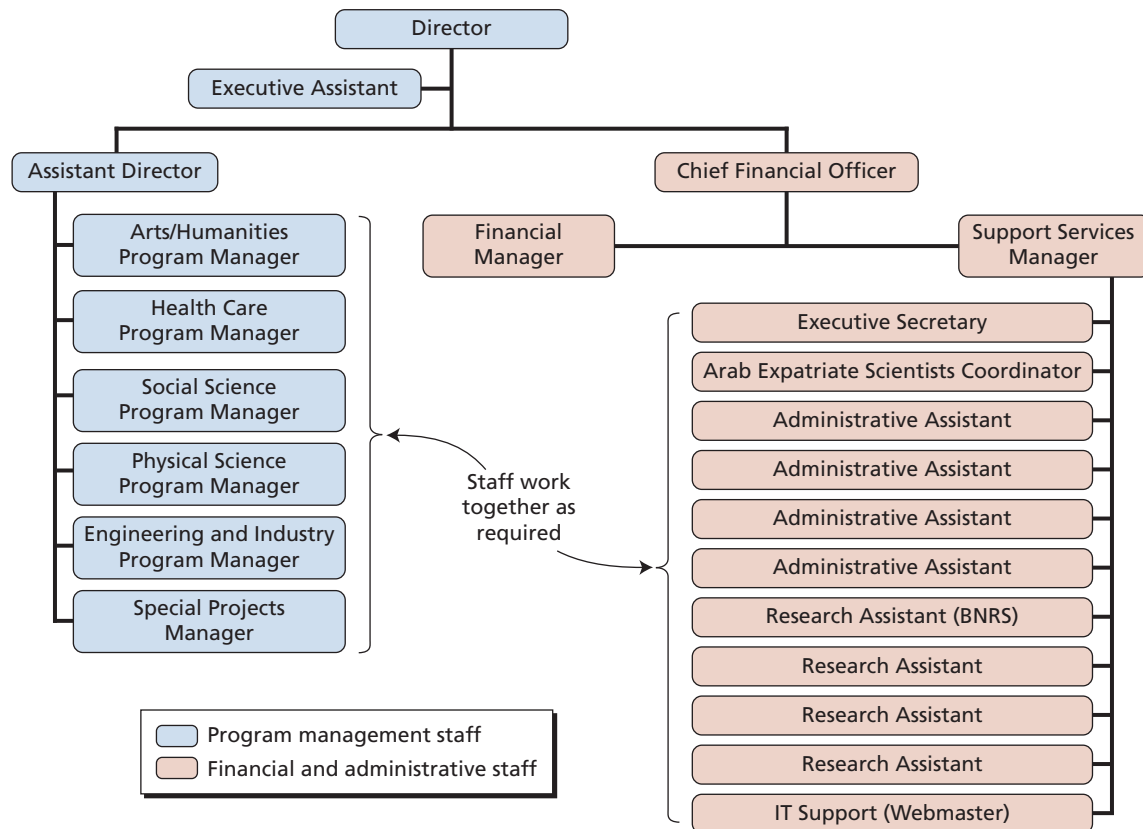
Director

Executive Assistant

Assistant Director

Chief Financial Officer

Arts/Humanities Program Manager

Health Care Program Manager

Social Science Program Manager

Physical Science Program Manager

Engineering and Industry Program Manager

Special Projects Manager

Financial Manager

Support Services Manager

Executive Secretary

Arab Expatriate Scientists Coordinator

Administrative Assistant

Administrative Assistant

Administrative Assistant

Administrative Assistant

Research Assistant (BNRS)

Research Assistant

Research Assistant

Research Assistant

IT Support (Webmaster)

Staff work together as required

Program management staff

Financial and administrative staff